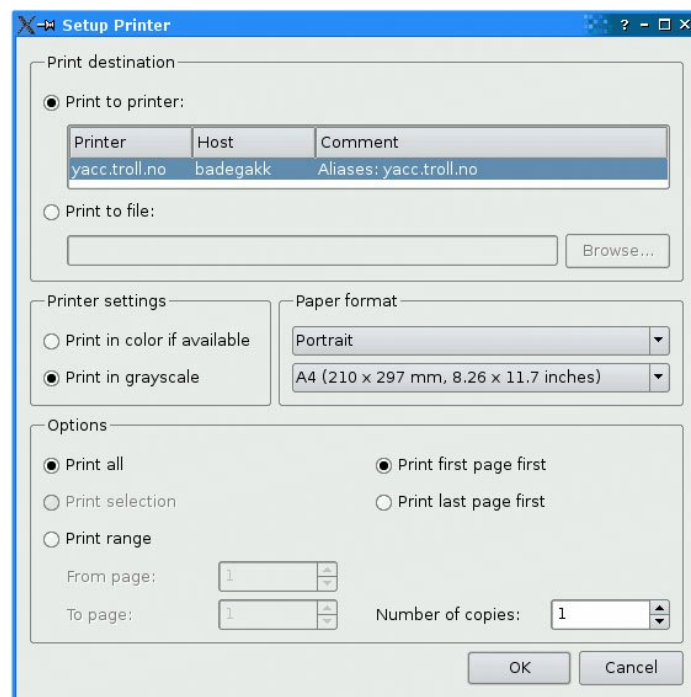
Setup Printer

? - □ ×

Print destination

Print to printer:

| Printer | Host | Comment |
|---|---|---|
| yacc.troll.no | badegakk | Aliases: yacc.troll.no |

Print to file:

Browse...

Printer settings

Print in color if available

Print in grayscale

Paper format

Portrait

A4 (210 x 297 mm, 8.26 x 11.7 inches)

Options

Print all

Print selection

Print range

From page: 1

To page: 1

Print first page first

Print last page first

Number of copies: 1

OK

Cancel